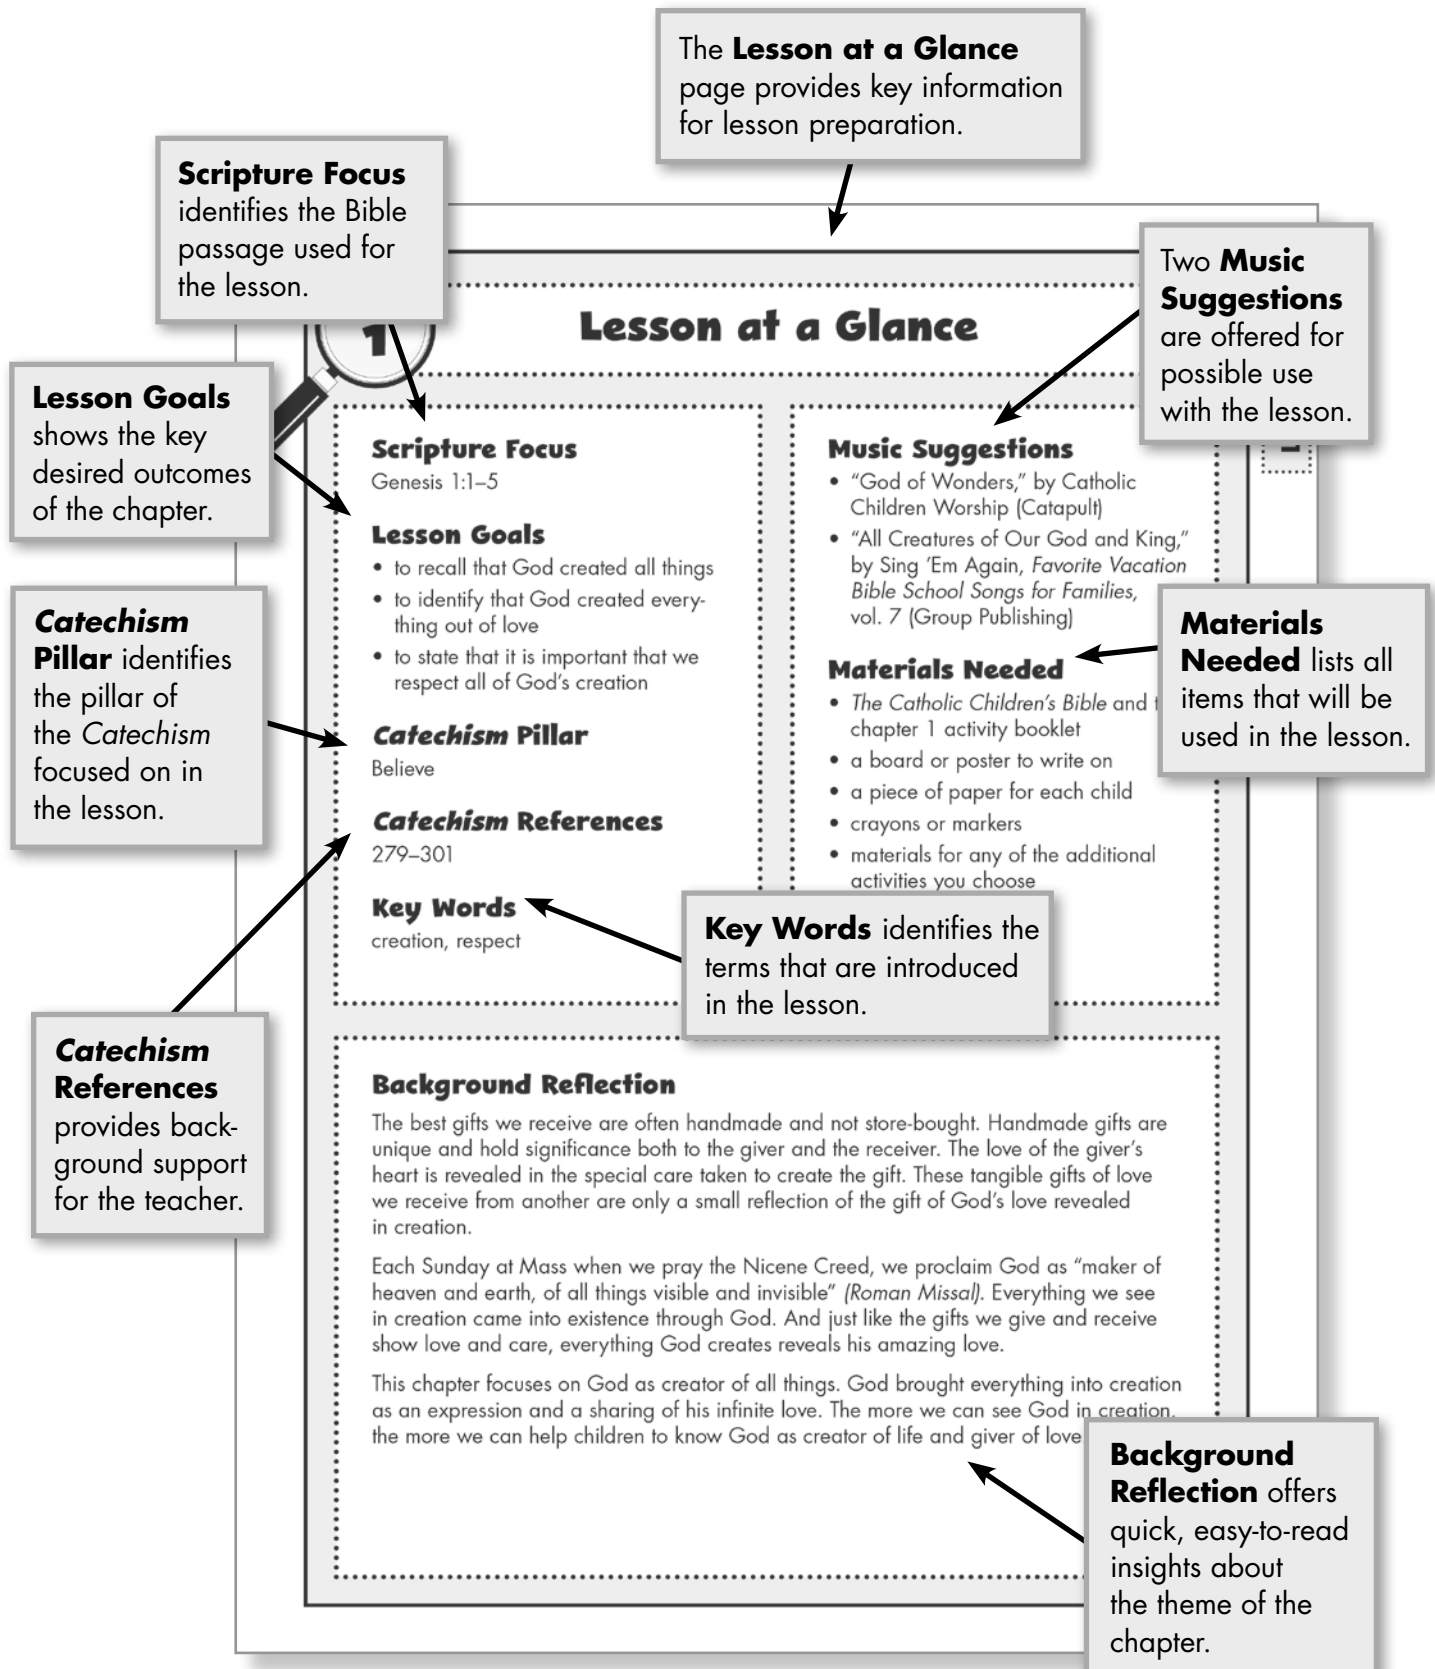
The **Lesson at a Glance** page provides key information for lesson preparation.

**Scripture Focus** identifies the Bible passage used for the lesson.

Two **Music Suggestions** are offered for possible use with the lesson.

**Lesson Goals** shows the key desired outcomes of the chapter.

1

**Lesson at a Glance**

**Scripture Focus**
Genesis 1:1–5

**Lesson Goals**
• to recall that God created all things
• to identify that God created everything out of love
• to state that it is important that we respect all of God's creation

***Catechism* Pillar**
Believe

***Catechism* References**
279–301

**Key Words**
creation, respect

**Music Suggestions**
• "God of Wonders," by Catholic Children Worship (Catapult)
• "All Creatures of Our God and King," by Sing 'Em Again, *Favorite Vacation Bible School Songs for Families*, vol. 7 (Group Publishing)

**Materials Needed**
• *The Catholic Children's Bible* and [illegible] chapter 1 activity booklet
• a board or poster to write on
• a piece of paper for each child
• crayons or markers
• materials for any of the additional activities you choose

***Catechism* Pillar** identifies the pillar of the *Catechism* focused on in the lesson.

**Materials Needed** lists all items that will be used in the lesson.

**Key Words** identifies the terms that are introduced in the lesson.

***Catechism* References** provides background support for the teacher.

**Background Reflection**
The best gifts we receive are often handmade and not store-bought. Handmade gifts are unique and hold significance both to the giver and the receiver. The love of the giver's heart is revealed in the special care taken to create the gift. These tangible gifts of love we receive from another are only a small reflection of the gift of God's love revealed in creation.

Each Sunday at Mass when we pray the Nicene Creed, we proclaim God as "maker of heaven and earth, of all things visible and invisible" *(Roman Missal)*. Everything we see in creation came into existence through God. And just like the gifts we give and receive show love and care, everything God creates reveals his amazing love.

This chapter focuses on God as creator of all things. God brought everything into creation as an expression and a sharing of his infinite love. The more we can see God in creation, the more we can help children to know God as creator of life and giver of love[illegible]

**Background Reflection** offers quick, easy-to-read insights about the theme of the chapter.